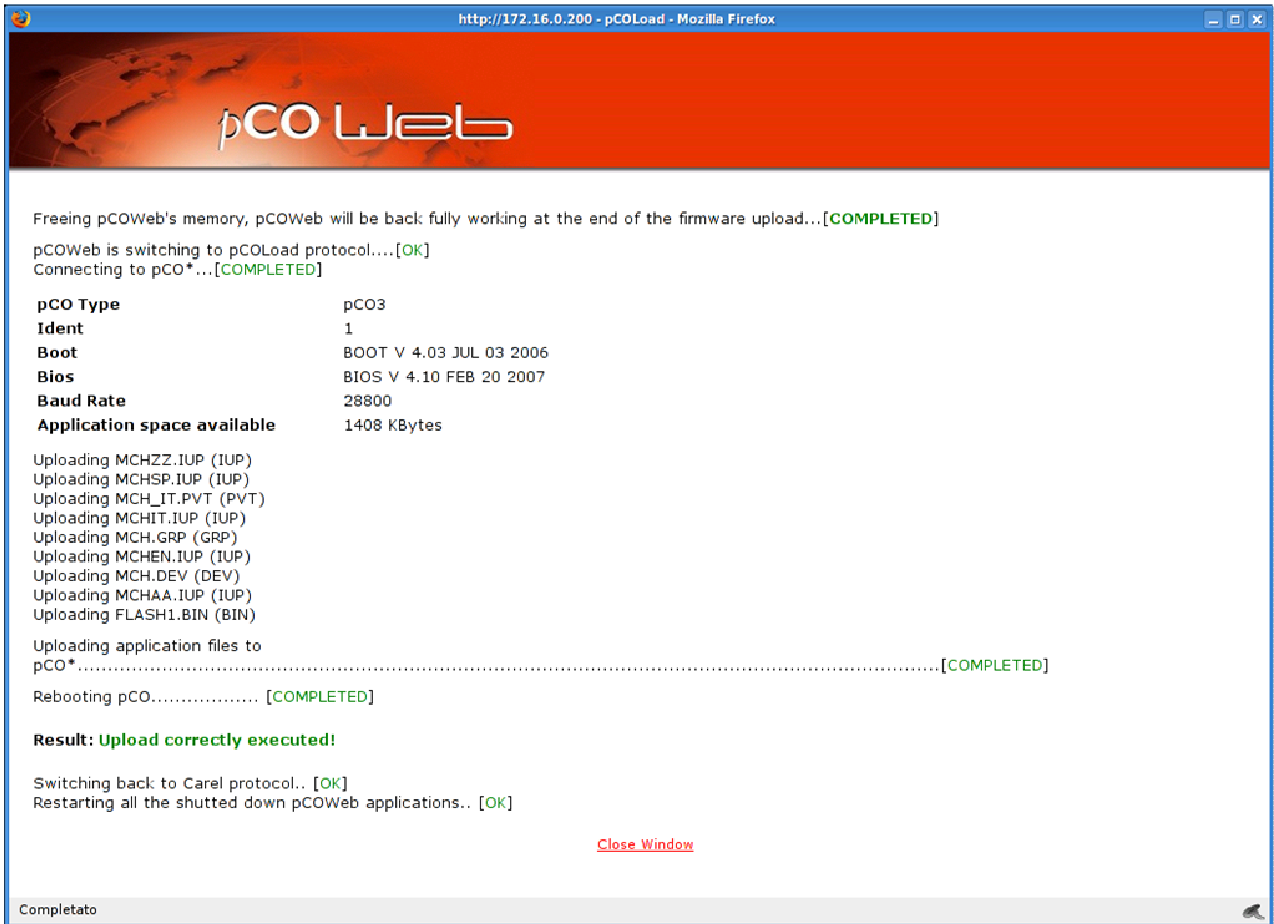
http://172.16.0.200 - pCOLoad - Mozilla Firefox

pCO Web

Freeing pCOWeb's memory, pCOWeb will be back fully working at the end of the firmware upload...[COMPLETED]

pCOWeb is switching to pCOLoad protocol....[OK]
Connecting to pCO*...[COMPLETED]

| | |
|---|---|
| pCO Type | pCO3 |
| Ident | 1 |
| Boot | BOOT V 4.03 JUL 03 2006 |
| Bios | BIOS V 4.10 FEB 20 2007 |
| Baud Rate | 28800 |
| Application space available | 1408 KBytes |

Uploading MCHZZ.IUP (IUP)
Uploading MCHSP.IUP (IUP)
Uploading MCH_IT.PVT (PVT)
Uploading MCHIT.IUP (IUP)
Uploading MCH.GRP (GRP)
Uploading MCHEN.IUP (IUP)
Uploading MCH.DEV (DEV)
Uploading MCHAA.IUP (IUP)
Uploading FLASH1.BIN (BIN)

Uploading application files to pCO*...............................................................................................................................................[COMPLETED]

Rebooting pCO.................. [COMPLETED]

Result: Upload correctly executed!

Switching back to Carel protocol.. [OK]
Restarting all the shutted down pCOWeb applications.. [OK]

Close Window

Completato